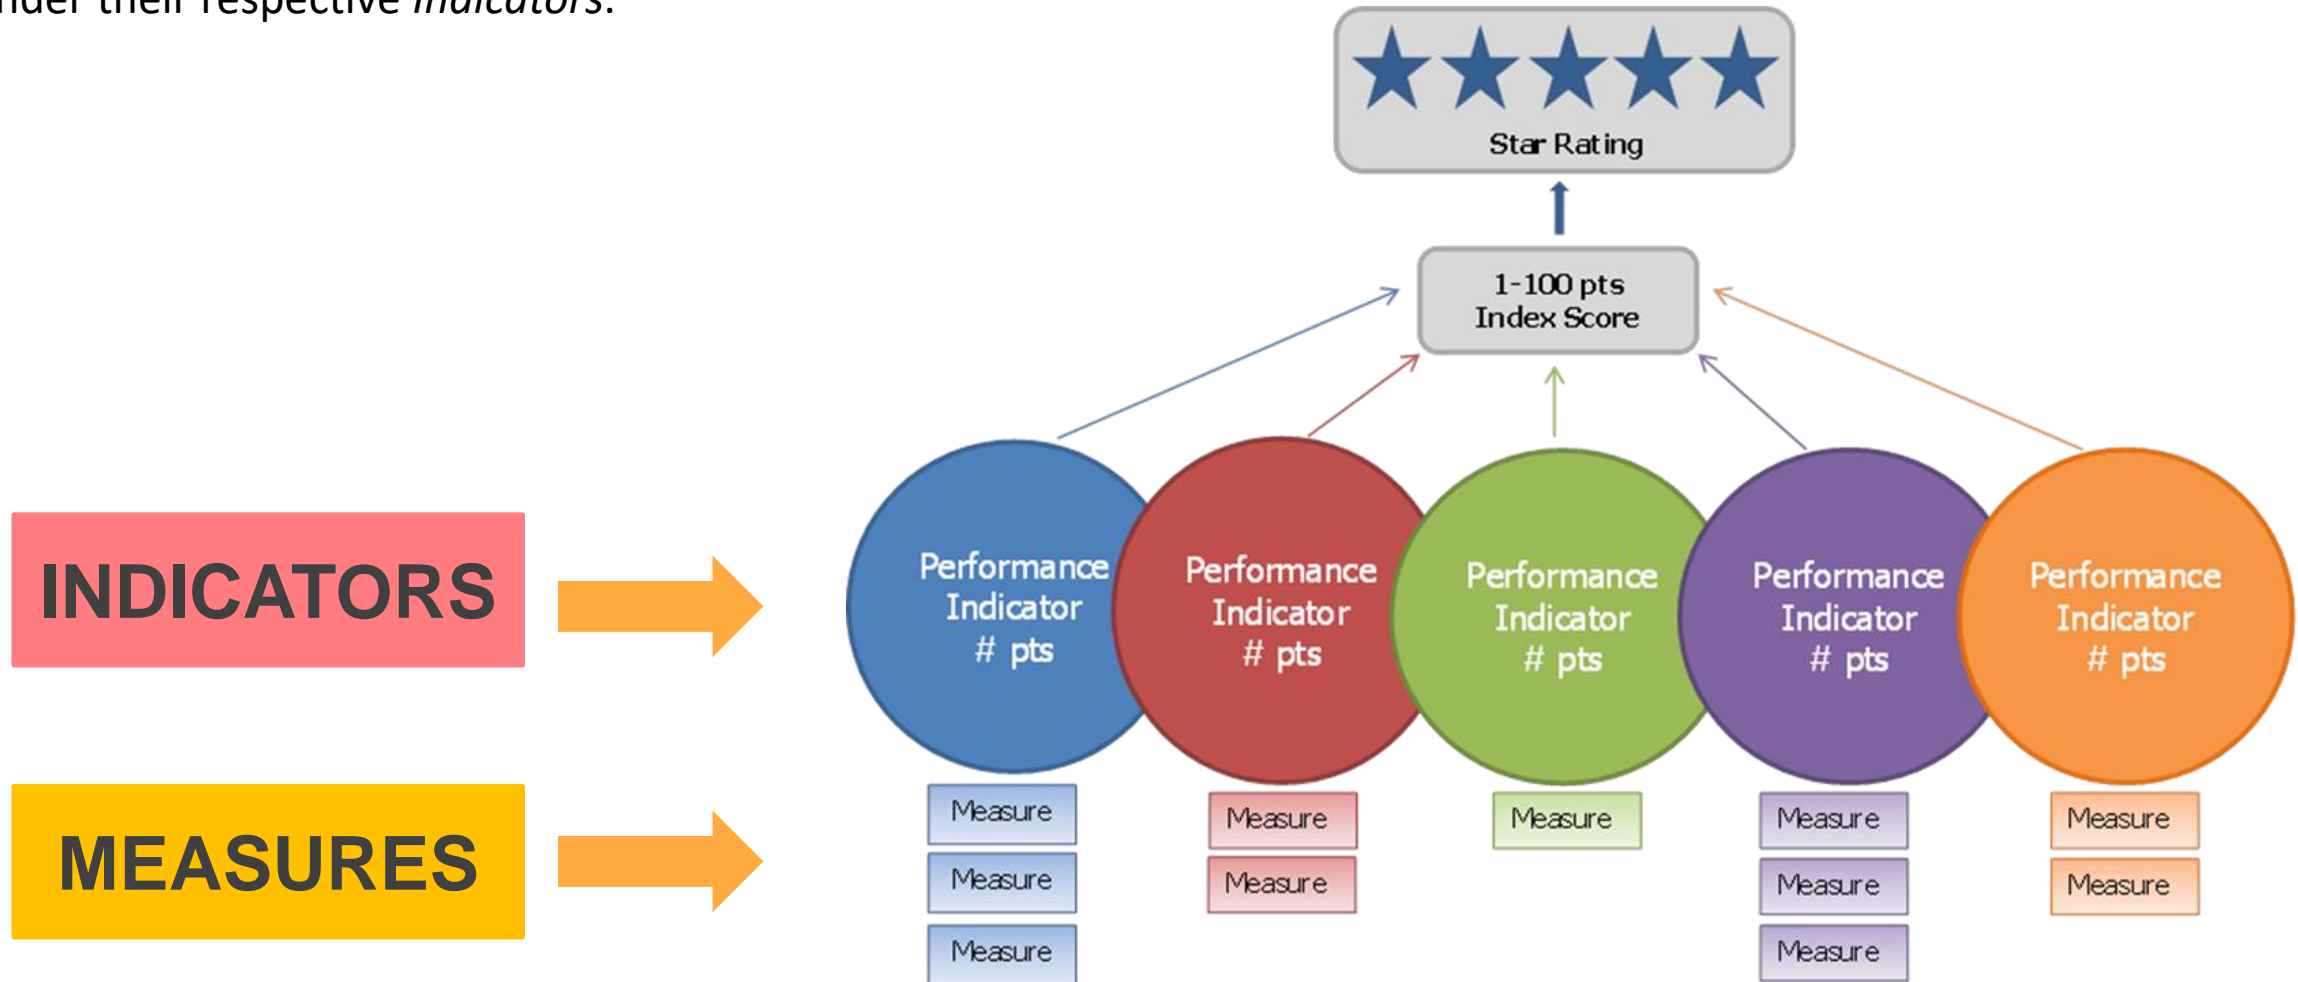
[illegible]nder their respective *indicators*.

Star Rating

1-100 pts
Index Score

INDICATORS

MEASURES

Performance Indicator # pts

Performance Indicator # pts

Performance Indicator # pts

Performance Indicator # pts

Performance Indicator # pts

Measure
Measure
Measure

Measure
Measure

Measure

Measure
Measure
Measure

Measure
Measure